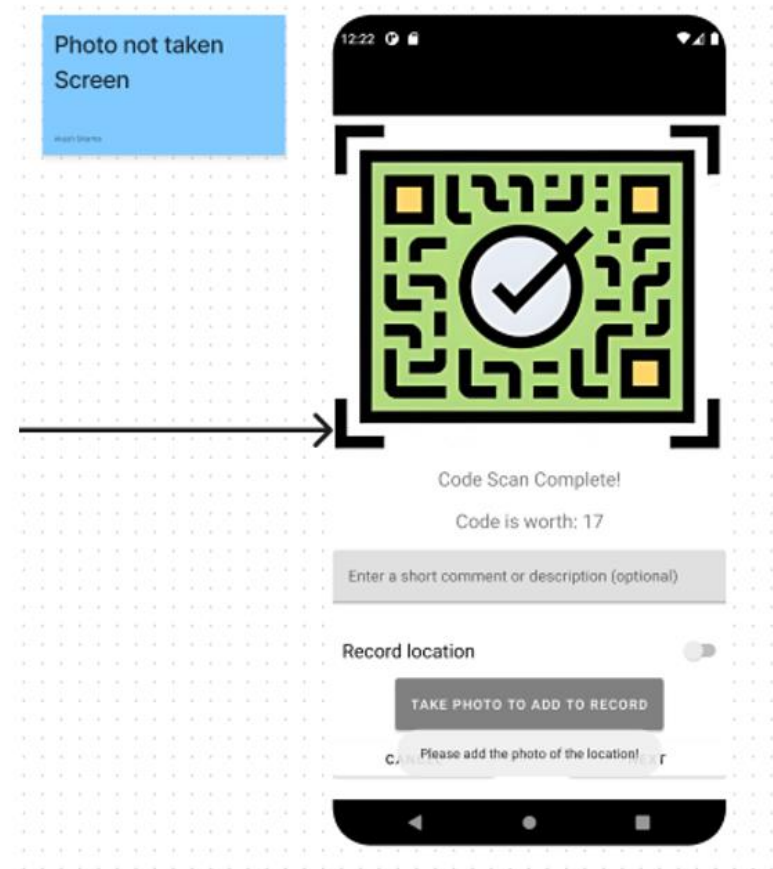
Photo not taken Screen

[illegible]

12:22

Code Scan Complete!

Code is worth: 17

Enter a short comment or description (optional)

Record location

TAKE PHOTO TO ADD TO RECORD

C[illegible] Please add the photo of the location! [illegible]T